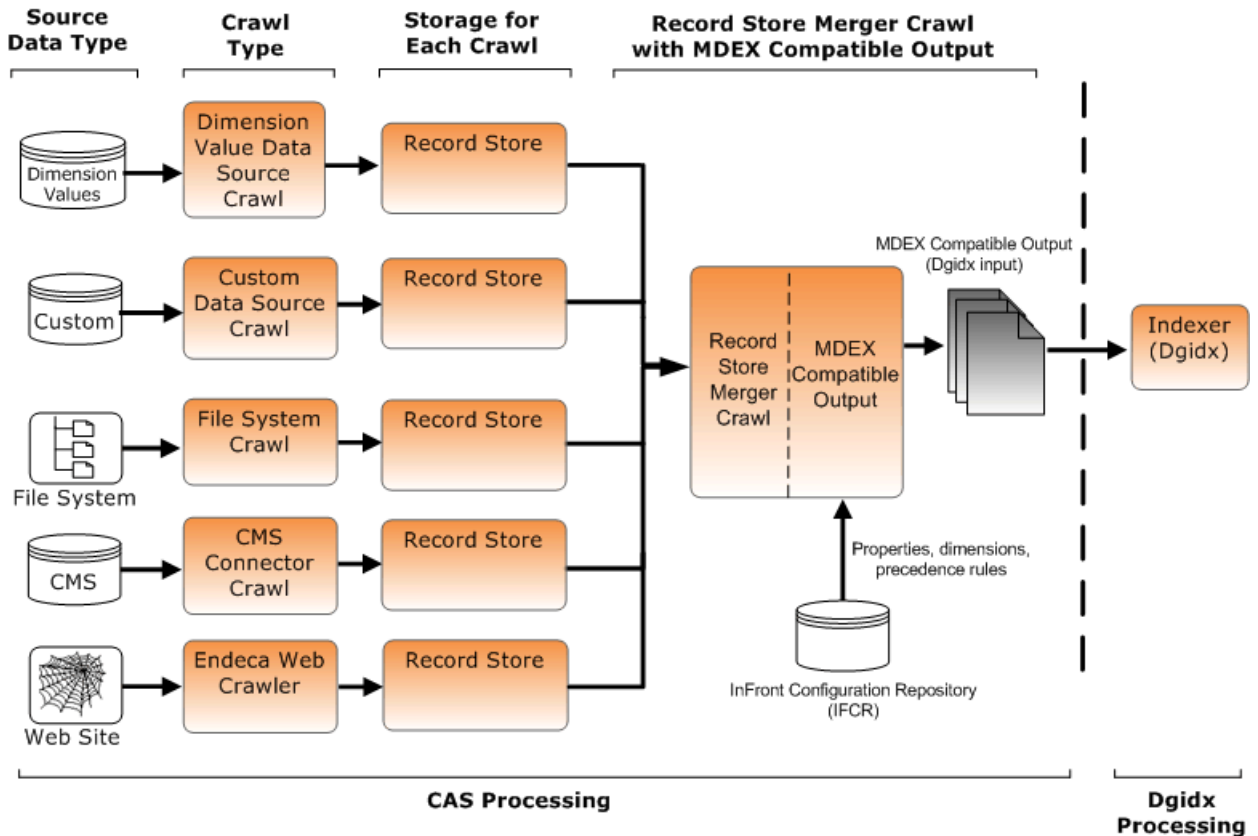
Source Data Type

Crawl Type

Storage for Each Crawl

Record Store Merger Crawl with MDEX Compatible Output

Dimension Values

Dimension Value Data Source Crawl

Record Store

Custom

Custom Data Source Crawl

Record Store

File System

File System Crawl

Record Store

CMS

CMS Connector Crawl

Record Store

Web Site

Endeca Web Crawler

Record Store

Record Store Merger Crawl

MDEX Compatible Output

MDEX Compatible Output (Dgidx input)

Indexer (Dgidx)

Properties, dimensions, precedence rules

InFront Configuration Repository (IFCR)

CAS Processing

Dgidx Processing